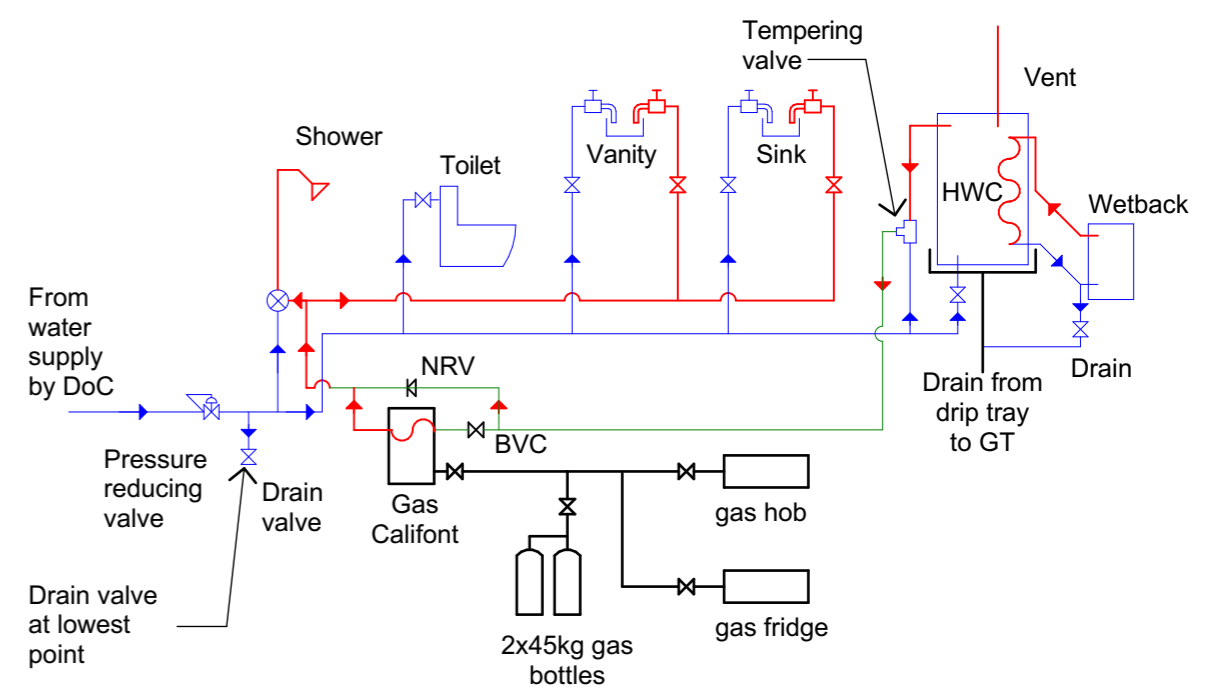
Tempering valve

Vent

Shower

Toilet

Vanity

Sink

HWC

Wetback

From water supply by DoC

NRV

BVC

Drain

Drain from drip tray to GT

Pressure reducing valve

Drain valve

Gas Califont

gas hob

gas fridge

Drain valve at lowest point

2x45kg gas bottles